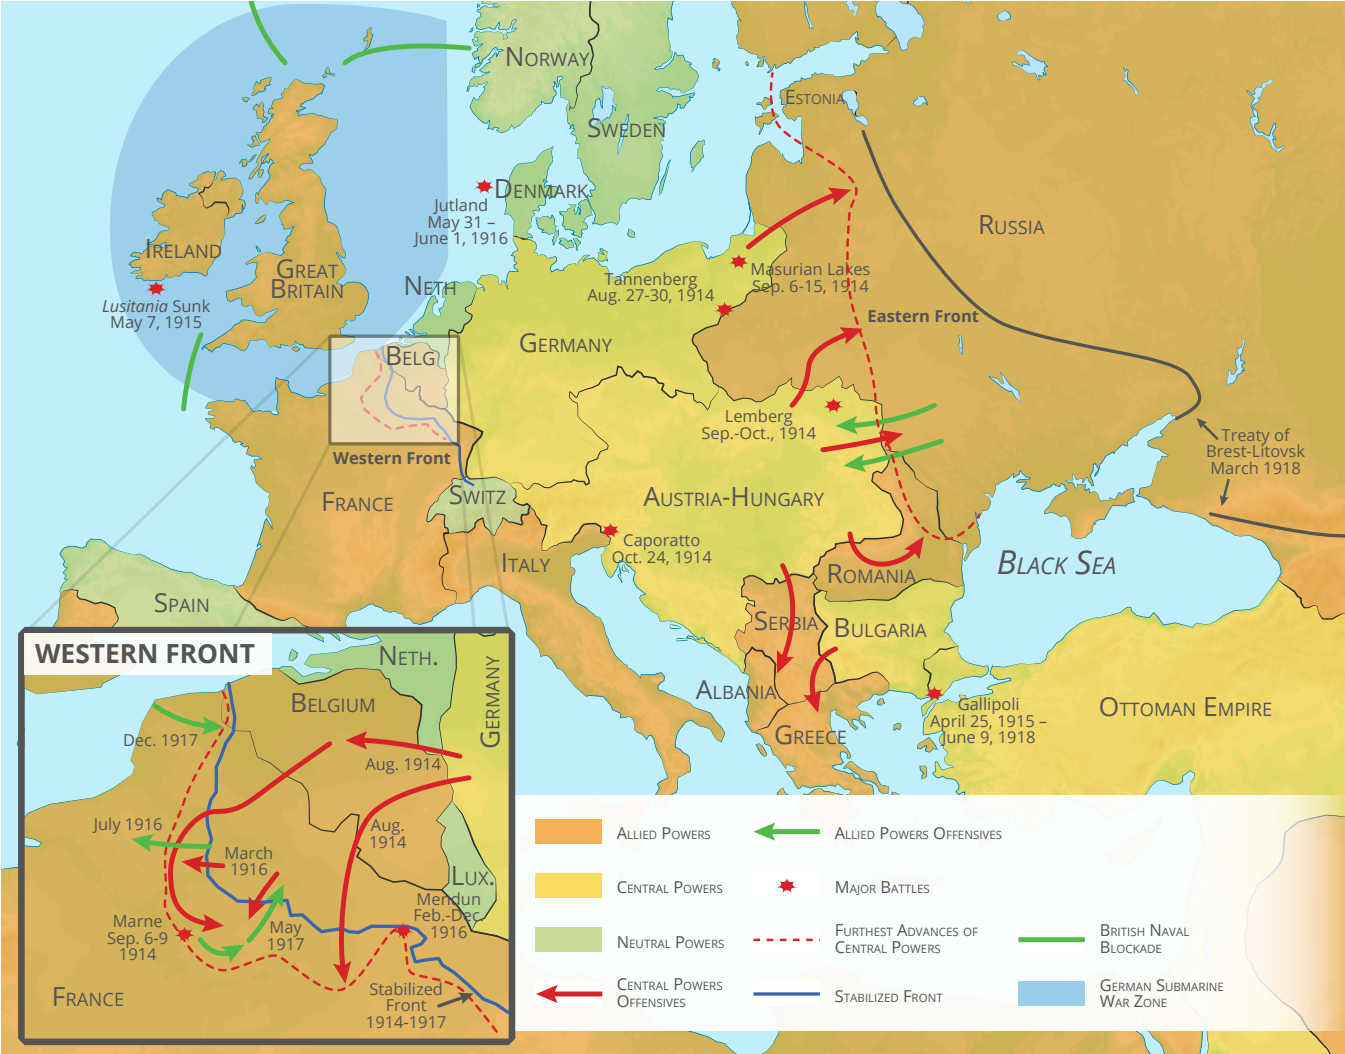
Norway
Sweden
Estonia
Denmark
Jutland May 31 – June 1, 1916
Ireland
Great Britain
Lusitania Sunk May 7, 1915
Neth
Tannenberg Aug. 27-30, 1914
Masurian Lakes Sep. 6-15, 1914
Russia
Eastern Front
Germany
Belg
Western Front
Lemberg Sep.-Oct., 1914
Treaty of Brest-Litovsk March 1918
France
Switz
Austria-Hungary
Caporatto Oct. 24, 1914
Italy
Romania
Black Sea
Spain
Serbia
Bulgaria
Albania
Greece
Gallipoli April 25, 1915 – June 9, 1918
Ottoman Empire

WESTERN FRONT
Neth.
Belgium
Germany
Dec. 1917
Aug. 1914
Aug. 1914
July 1916
March 1916
Lux.
Mendun Feb.-Dec. 1916
Marne Sep. 6-9 1914
May 1917
Stabilized Front 1914-1917
France

| Allied Powers | Allied Powers Offensives | |
|---|---|---|
| Central Powers | Major Battles | |
| Neutral Powers | Furthest Advances of Central Powers | British Naval Blockade |
| Central Powers Offensives | Stabilized Front | German Submarine War Zone |